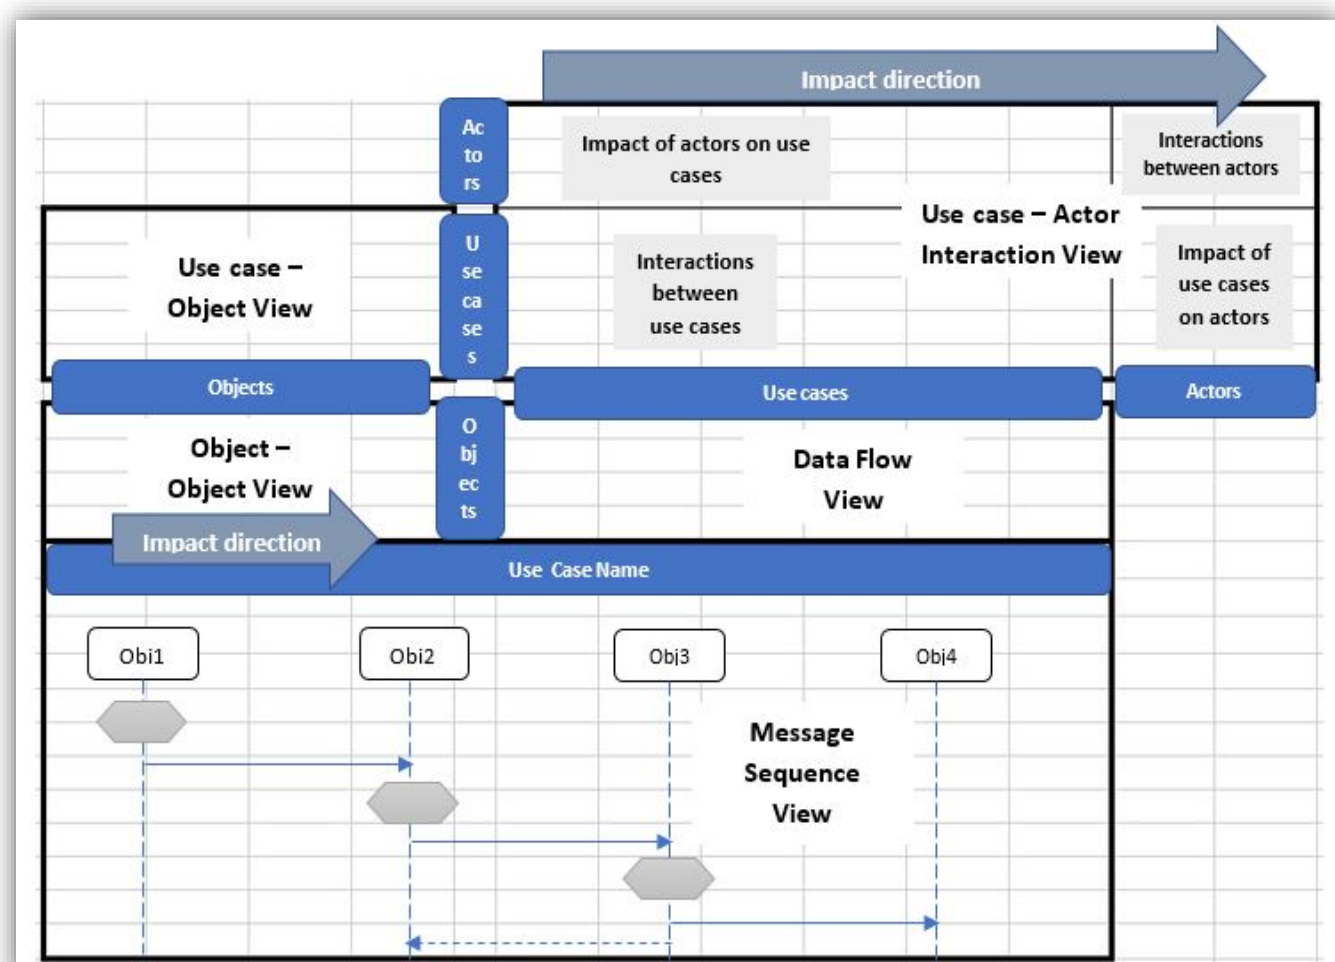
Impact direction

Ac to rs

Impact of actors on use cases

Interactions between actors

Use case – Actor Interaction View

Use case – Object View

U se ca se s

Interactions between use cases

Impact of use cases on actors

Objects

Use cases

Actors

Object – Object View

O bj ec ts

Data Flow View

Impact direction

Use Case Name

Obi1

Obi2

Obj3

Obj4

Message Sequence View